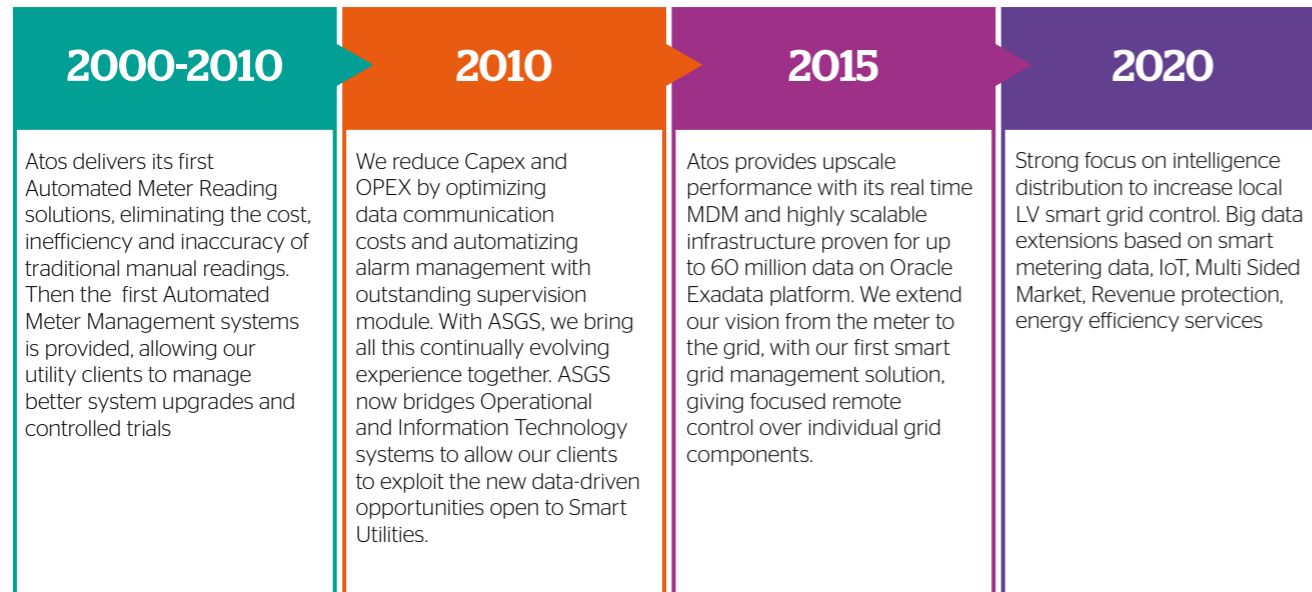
2000-2010

Atos delivers its first Automated Meter Reading solutions, eliminating the cost, inefficiency and inaccuracy of traditional manual readings. Then the first Automated Meter Management systems is provided, allowing our utility clients to manage better system upgrades and controlled trials

2010

We reduce Capex and OPEX by optimizing data communication costs and automatizing alarm management with outstanding supervision module. With ASGS, we bring all this continually evolving experience together. ASGS now bridges Operational and Information Technology systems to allow our clients to exploit the new data-driven opportunities open to Smart Utilities.

2015

Atos provides upscale performance with its real time MDM and highly scalable infrastructure proven for up to 60 million data on Oracle Exadata platform. We extend our vision from the meter to the grid, with our first smart grid management solution, giving focused remote control over individual grid components.

2020

Strong focus on intelligence distribution to increase local LV smart grid control. Big data extensions based on smart metering data, IoT, Multi Sided Market, Revenue protection, energy efficiency services